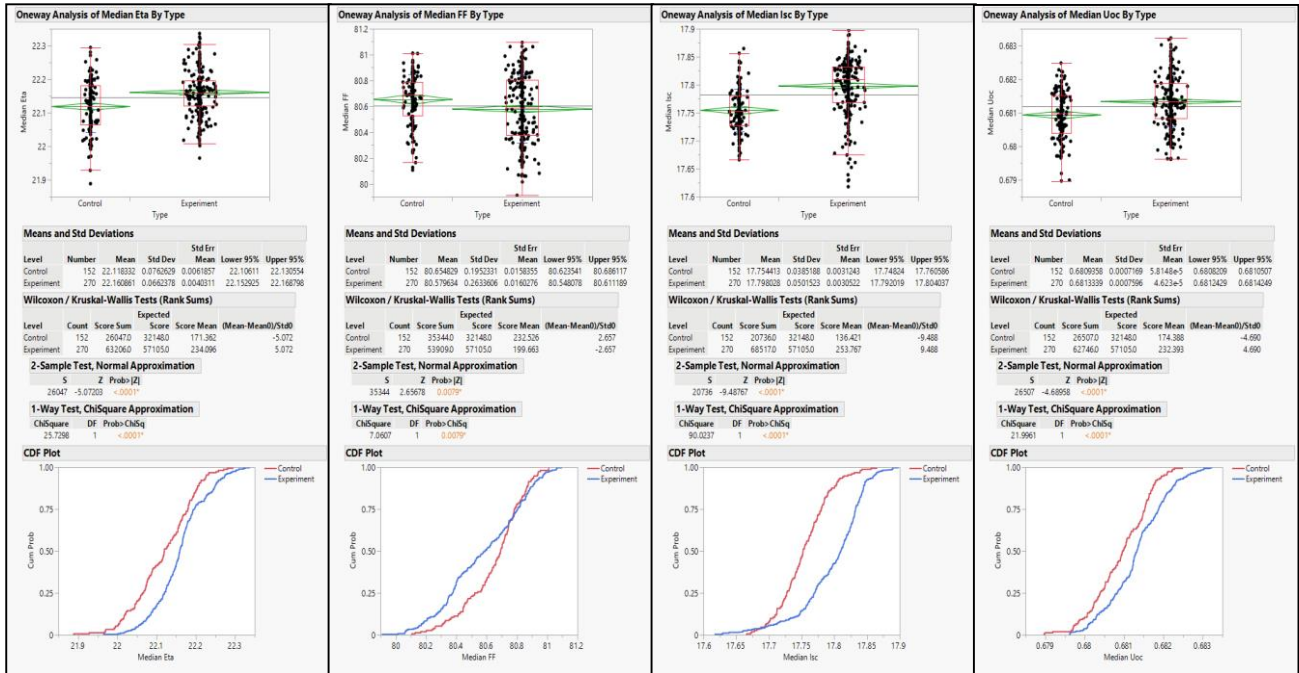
Oneway Analysis of Median Eta By Type

22.3
22.2
22.1
22
21.9
Median Eta
Control
Experiment
Type

Means and Std Deviations

| Level | Number | Mean | Std Dev | Std Err Mean | Lower 95% | Upper 95% |
|---|---|---|---|---|---|---|
| Control | 152 | 22.118332 | 0.0762629 | 0.0061857 | 22.10611 | 22.130554 |
| Experiment | 270 | 22.160861 | 0.0662378 | 0.0040311 | 22.152925 | 22.168798 |

Wilcoxon / Kruskal-Wallis Tests (Rank Sums)

| Level | Count | Score Sum | Expected Score | Score Mean | (Mean-Mean0)/Std0 |
|---|---|---|---|---|---|
| Control | 152 | 26047.0 | 32148.0 | 171.362 | -5.072 |
| Experiment | 270 | 63206.0 | 57105.0 | 234.096 | 5.072 |

2-Sample Test, Normal Approximation

| S | Z | Prob>\|Z\| |
|---|---|---|
| 26047 | -5.07203 | <.0001* |

1-Way Test, ChiSquare Approximation

| ChiSquare | DF | Prob>ChiSq |
|---|---|---|
| 25.7298 | 1 | <.0001* |

CDF Plot

Control
Experiment
1.00
0.75
0.50
0.25
0.00
Cum Prob
21.9 22 22.1 22.2 22.3
Median Eta

Oneway Analysis of Median FF By Type

81.2
81
80.8
80.6
80.4
80.2
80
Median FF
Control
Experiment
Type

Means and Std Deviations

| Level | Number | Mean | Std Dev | Std Err Mean | Lower 95% | Upper 95% |
|---|---|---|---|---|---|---|
| Control | 152 | 80.654829 | 0.1952331 | 0.0158355 | 80.623541 | 80.686117 |
| Experiment | 270 | 80.579634 | 0.2633606 | 0.0160276 | 80.548078 | 80.611189 |

Wilcoxon / Kruskal-Wallis Tests (Rank Sums)

| Level | Count | Score Sum | Expected Score | Score Mean | (Mean-Mean0)/Std0 |
|---|---|---|---|---|---|
| Control | 152 | 35344.0 | 32148.0 | 232.526 | 2.657 |
| Experiment | 270 | 53909.0 | 57105.0 | 199.663 | -2.657 |

2-Sample Test, Normal Approximation

| S | Z | Prob>\|Z\| |
|---|---|---|
| 35344 | 2.65678 | 0.0079* |

1-Way Test, ChiSquare Approximation

| ChiSquare | DF | Prob>ChiSq |
|---|---|---|
| 7.0607 | 1 | 0.0079* |

CDF Plot

Control
Experiment
1.00
0.75
0.50
0.25
0.00
Cum Prob
80 80.2 80.4 80.6 80.8 81 81.2
Median FF

Oneway Analysis of Median Isc By Type

17.9
17.85
17.8
17.75
17.7
17.65
17.6
Median Isc
Control
Experiment
Type

Means and Std Deviations

| Level | Number | Mean | Std Dev | Std Err Mean | Lower 95% | Upper 95% |
|---|---|---|---|---|---|---|
| Control | 152 | 17.754413 | 0.0385188 | 0.0031243 | 17.74824 | 17.760586 |
| Experiment | 270 | 17.798028 | 0.0501523 | 0.0030522 | 17.792019 | 17.804037 |

Wilcoxon / Kruskal-Wallis Tests (Rank Sums)

| Level | Count | Score Sum | Expected Score | Score Mean | (Mean-Mean0)/Std0 |
|---|---|---|---|---|---|
| Control | 152 | 20736.0 | 32148.0 | 136.421 | -9.488 |
| Experiment | 270 | 68517.0 | 57105.0 | 253.767 | 9.488 |

2-Sample Test, Normal Approximation

| S | Z | Prob>\|Z\| |
|---|---|---|
| 20736 | -9.48767 | <.0001* |

1-Way Test, ChiSquare Approximation

| ChiSquare | DF | Prob>ChiSq |
|---|---|---|
| 90.0237 | 1 | <.0001* |

CDF Plot

Control
Experiment
1.00
0.75
0.50
0.25
0.00
Cum Prob
17.6 17.65 17.7 17.75 17.8 17.85 17.9
Median Isc

Oneway Analysis of Median Uoc By Type

0.683
0.682
0.681
0.68
0.679
Median Uoc
Control
Experiment
Type

Means and Std Deviations

| Level | Number | Mean | Std Dev | Std Err Mean | Lower 95% | Upper 95% |
|---|---|---|---|---|---|---|
| Control | 152 | 0.6809358 | 0.0007169 | 5.8148e-5 | 0.6808209 | 0.6810507 |
| Experiment | 270 | 0.6813339 | 0.0007596 | 4.623e-5 | 0.6812429 | 0.6814249 |

Wilcoxon / Kruskal-Wallis Tests (Rank Sums)

| Level | Count | Score Sum | Expected Score | Score Mean | (Mean-Mean0)/Std0 |
|---|---|---|---|---|---|
| Control | 152 | 26507.0 | 32148.0 | 174.388 | -4.690 |
| Experiment | 270 | 62746.0 | 57105.0 | 232.393 | 4.690 |

2-Sample Test, Normal Approximation

| S | Z | Prob>\|Z\| |
|---|---|---|
| 26507 | -4.68958 | <.0001* |

1-Way Test, ChiSquare Approximation

| ChiSquare | DF | Prob>ChiSq |
|---|---|---|
| 21.9961 | 1 | <.0001* |

CDF Plot

Control
Experiment
1.00
0.75
0.50
0.25
0.00
Cum Prob
0.679 0.68 0.681 0.682 0.683
Median Uoc